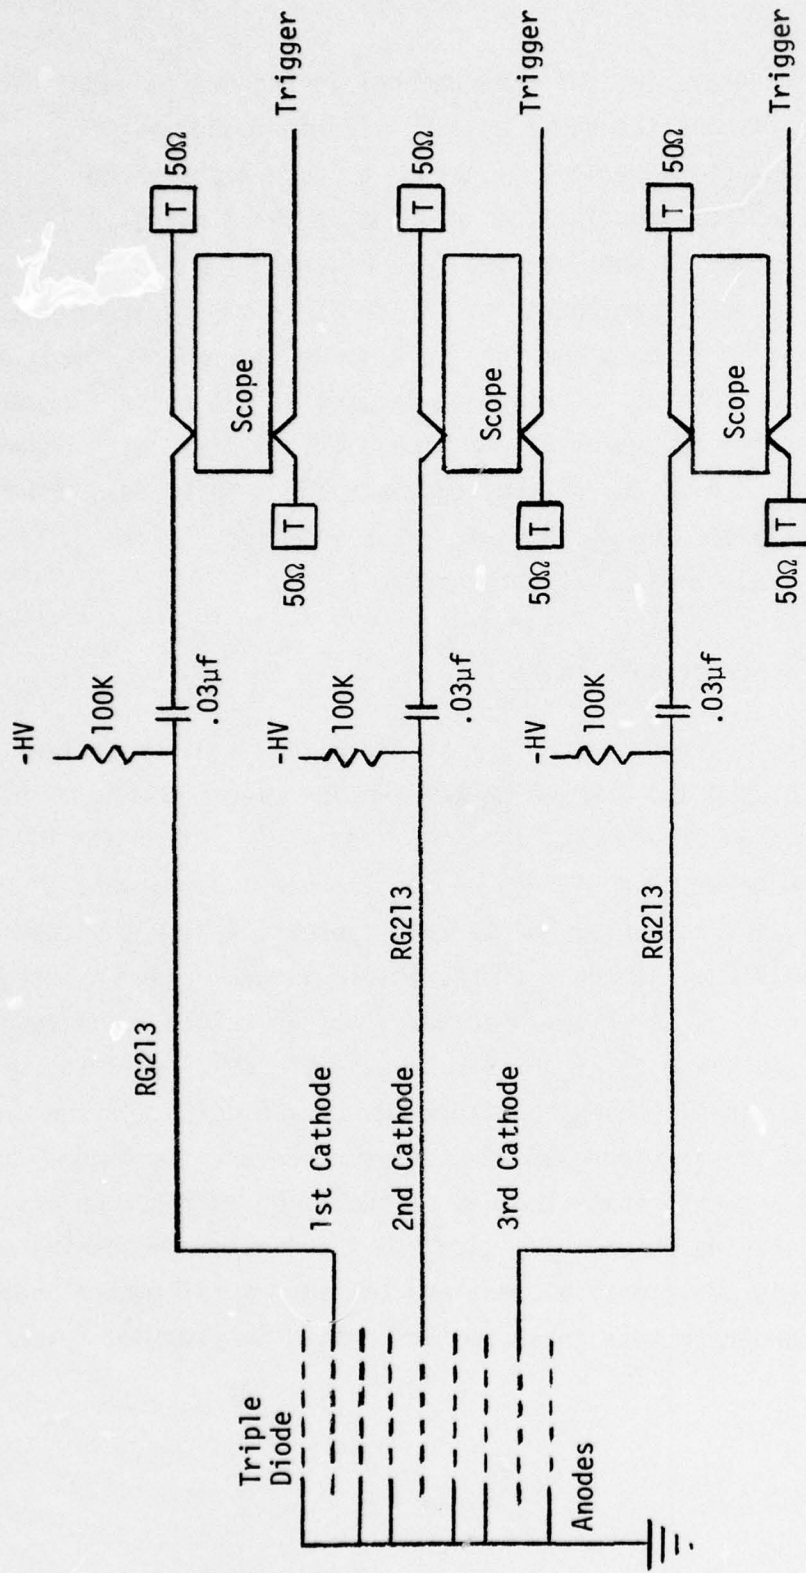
Triple Diode

Anodes

1st Cathode

2nd Cathode

3rd Cathode

RG213

RG213

RG213

-HV

100K

.03μf

-HV

100K

.03μf

-HV

100K

.03μf

Scope

Scope

Scope

T

50Ω

T

50Ω

T

50Ω

T

50Ω

T

50Ω

T

50Ω

Trigger

Trigger

Trigger